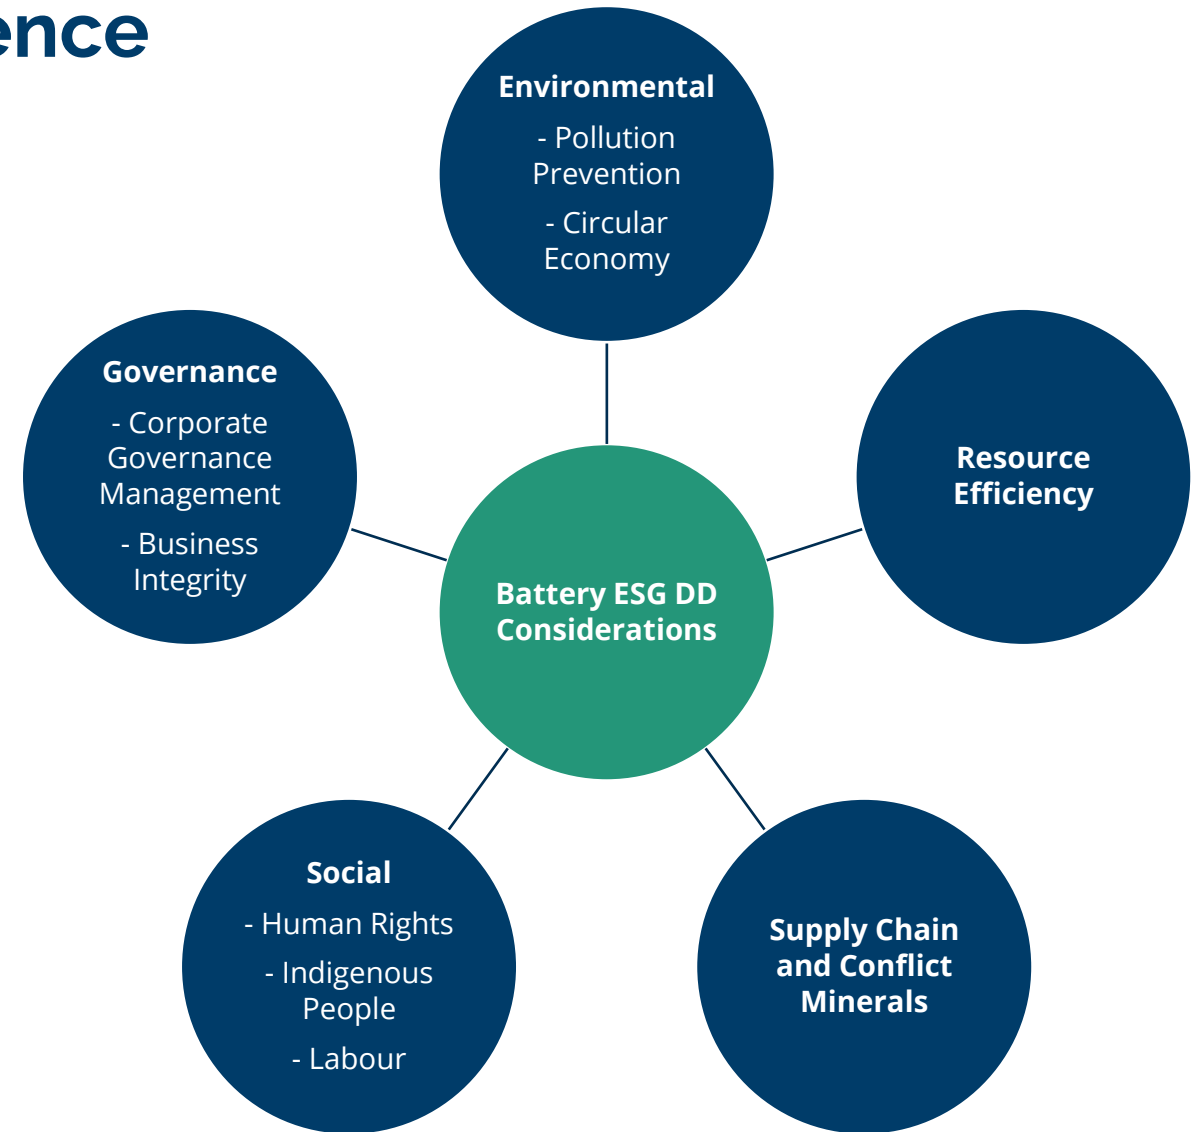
ence

Environmental
- Pollution Prevention
- Circular Economy

Governance
- Corporate Governance Management
- Business Integrity

Resource Efficiency

Battery ESG DD Considerations

Social
- Human Rights
- Indigenous People
- Labour

Supply Chain and Conflict Minerals